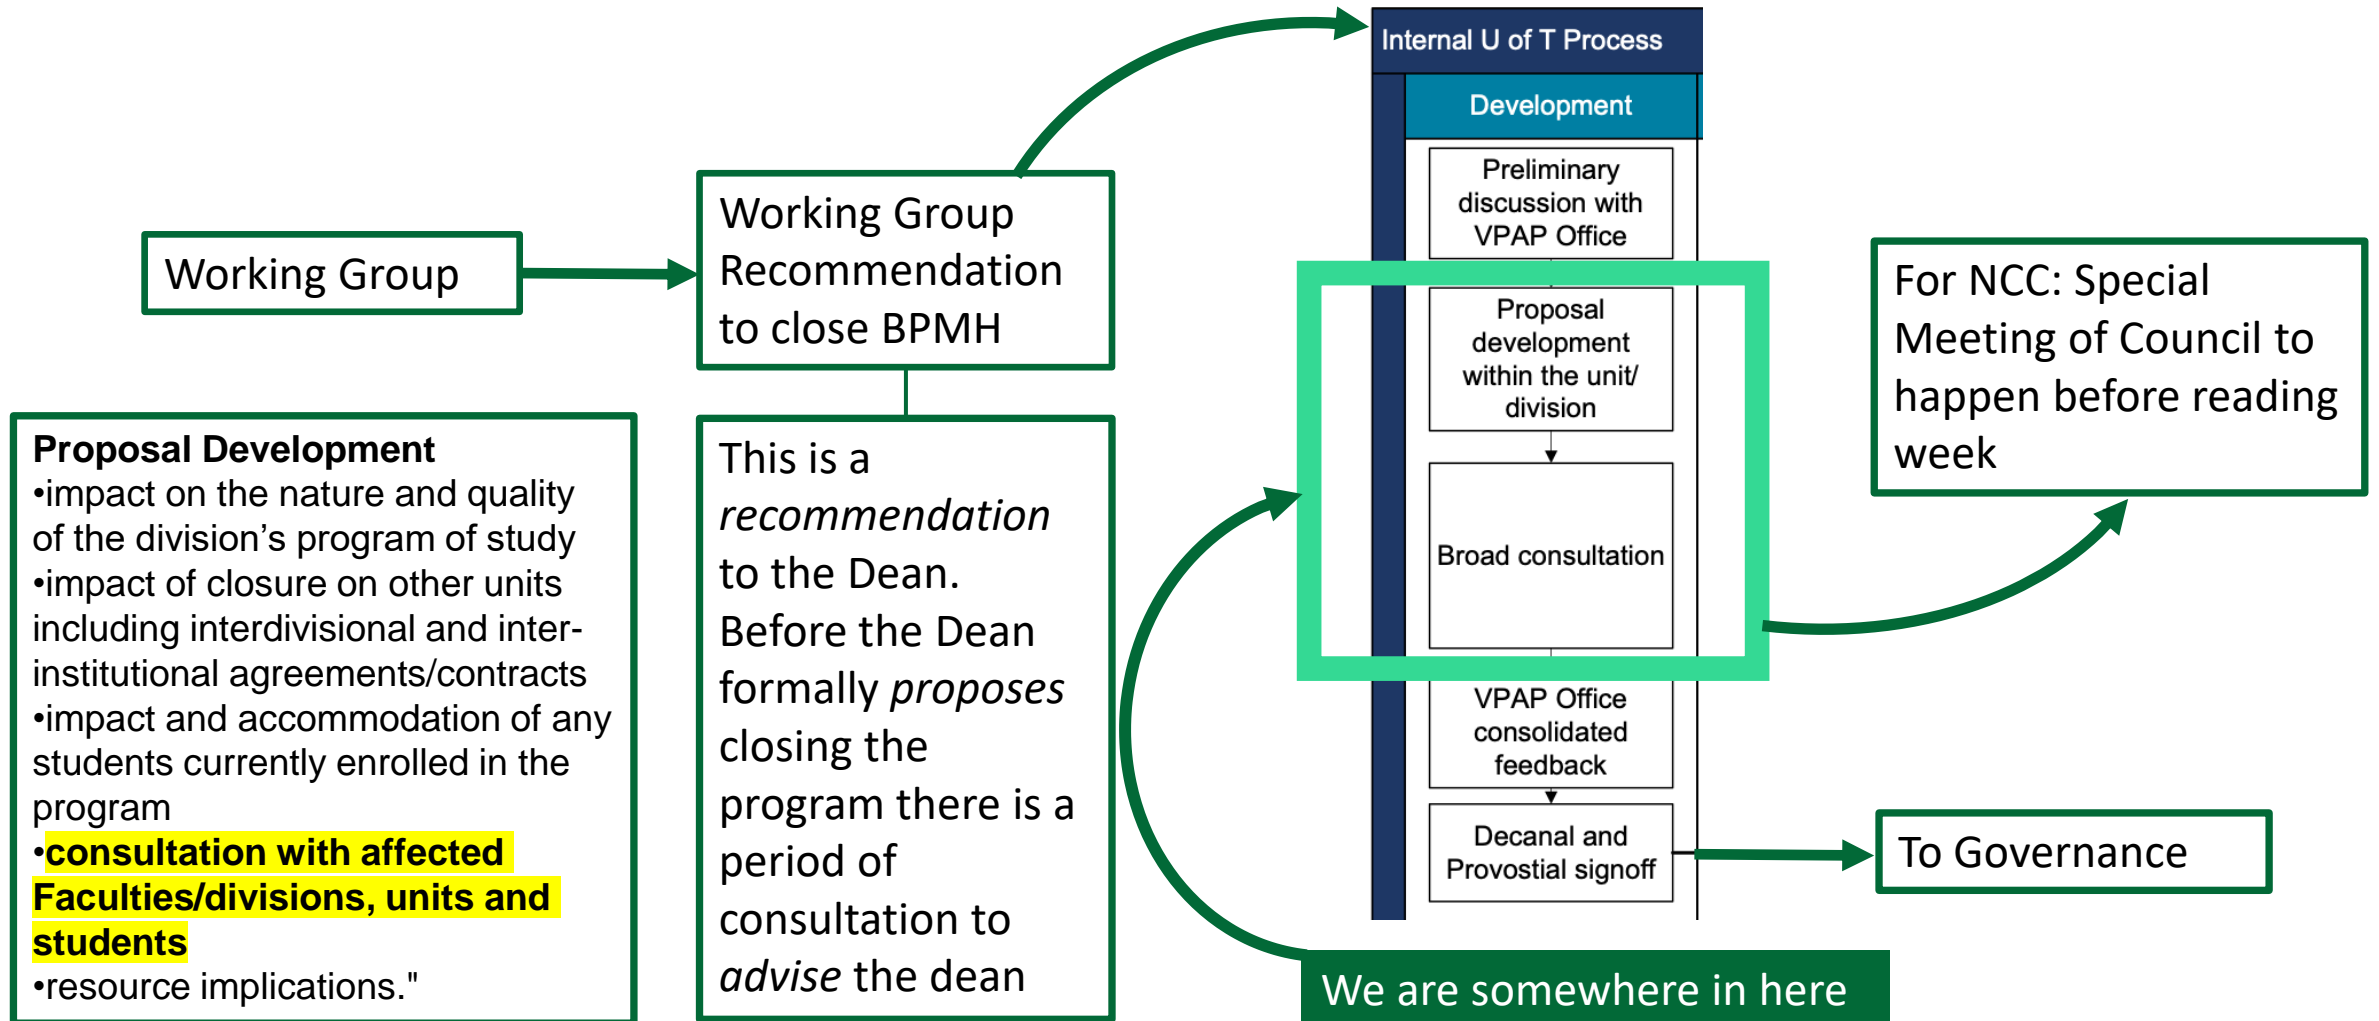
Working Group

Working Group Recommendation to close BPMH

Proposal Development
•impact on the nature and quality of the division’s program of study
•impact of closure on other units including interdivisional and inter-institutional agreements/contracts
•impact and accommodation of any students currently enrolled in the program
•consultation with affected Faculties/divisions, units and students
•resource implications."

This is a *recommendation* to the Dean. Before the Dean formally *proposes* closing the program there is a period of consultation to *advise* the dean

Internal U of T Process

Development

Preliminary discussion with VPAP Office

Proposal development within the unit/ division

Broad consultation

VPAP Office consolidated feedback

Decanal and Provostial signoff

For NCC: Special Meeting of Council to happen before reading week

To Governance

We are somewhere in here